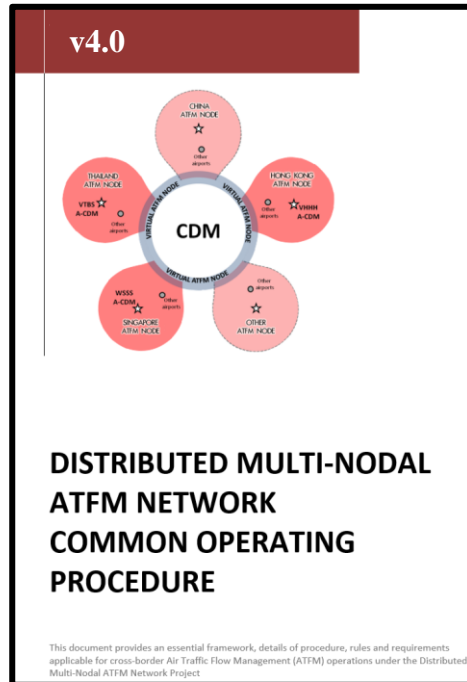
v4.0

CHINA ATFM NODE

Other airports

THAILAND ATFM NODE

VTBS A-CDM

Other airports

HONG KONG ATFM NODE

Other airports

VHHH A-CDM

VIRTUAL ATFM NODE

VIRTUAL ATFM NODE

VIRTUAL ATFM NODE

CDM

WSSS A-CDM

Other airports

SINGAPORE ATFM NODE

Other airports

OTHER ATFM NODE

DISTRIBUTED MULTI-NODAL ATFM NETWORK COMMON OPERATING PROCEDURE

This document provides an essential framework, details of procedure, rules and requirements applicable for cross-border Air Traffic Flow Management (ATFM) operations under the Distributed Multi-Nodal ATFM Network Project